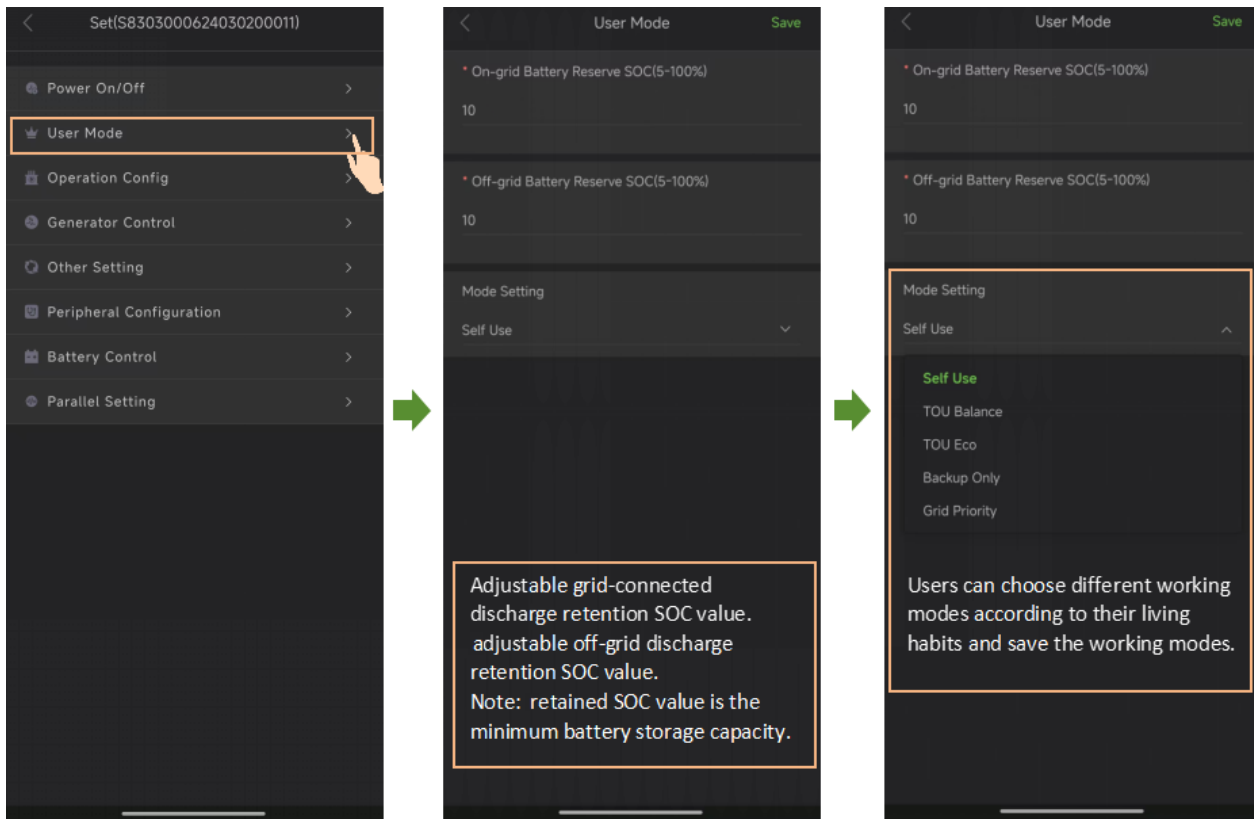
Set(S8303000624030200011)

Power On/Off
User Mode
Operation Config
Generator Control
Other Setting
Peripheral Configuration
Battery Control
Parallel Setting

User Mode Save

* On-grid Battery Reserve SOC(5-100%)
10

* Off-grid Battery Reserve SOC(5-100%)
10

Mode Setting
Self Use

Adjustable grid-connected discharge retention SOC value.
adjustable off-grid discharge retention SOC value.
Note: retained SOC value is the minimum battery storage capacity.

User Mode Save

* On-grid Battery Reserve SOC(5-100%)
10

* Off-grid Battery Reserve SOC(5-100%)
10

Mode Setting
Self Use

Self Use
TOU Balance
TOU Eco
Backup Only
Grid Priority

Users can choose different working modes according to their living habits and save the working modes.